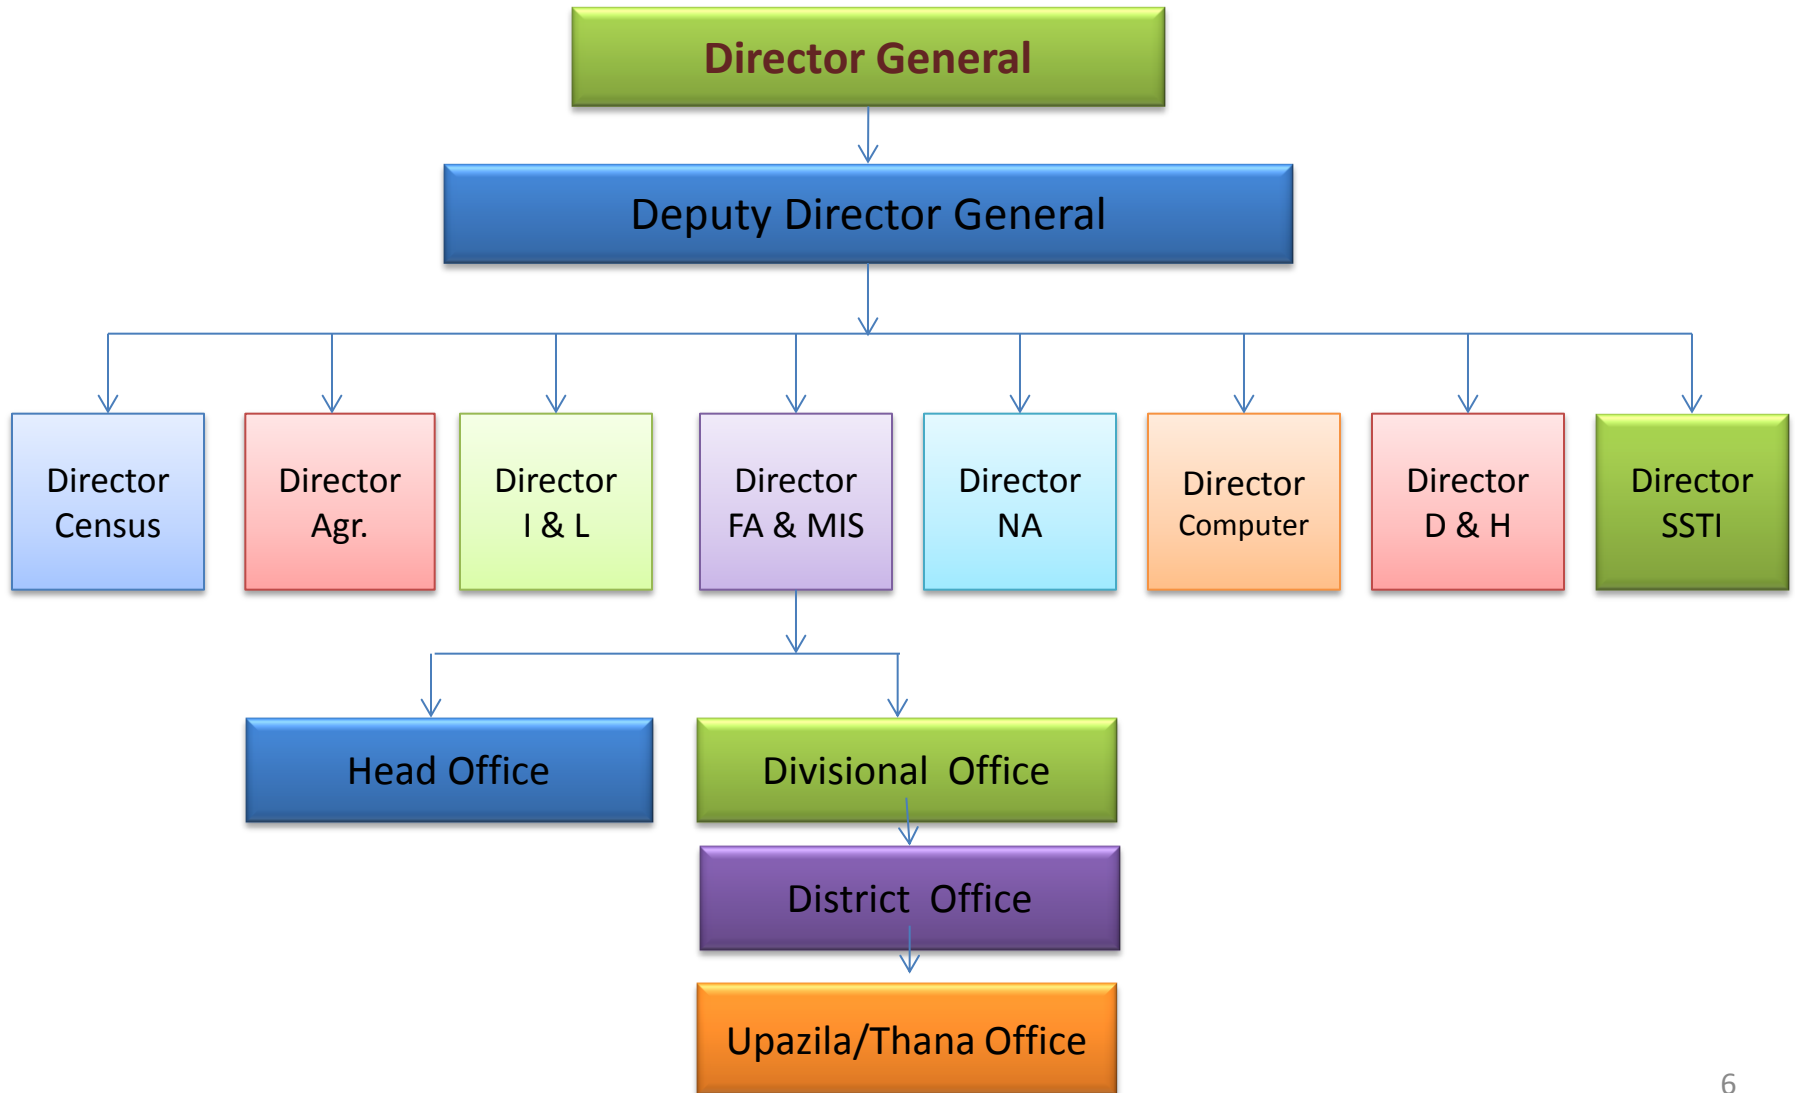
Director General

Deputy Director General

Director Census

Director Agr.

Director I & L

Director FA & MIS

Director NA

Director Computer

Director D & H

Director SSTI

Head Office

Divisional Office

District Office

Upazila/Thana Office

6